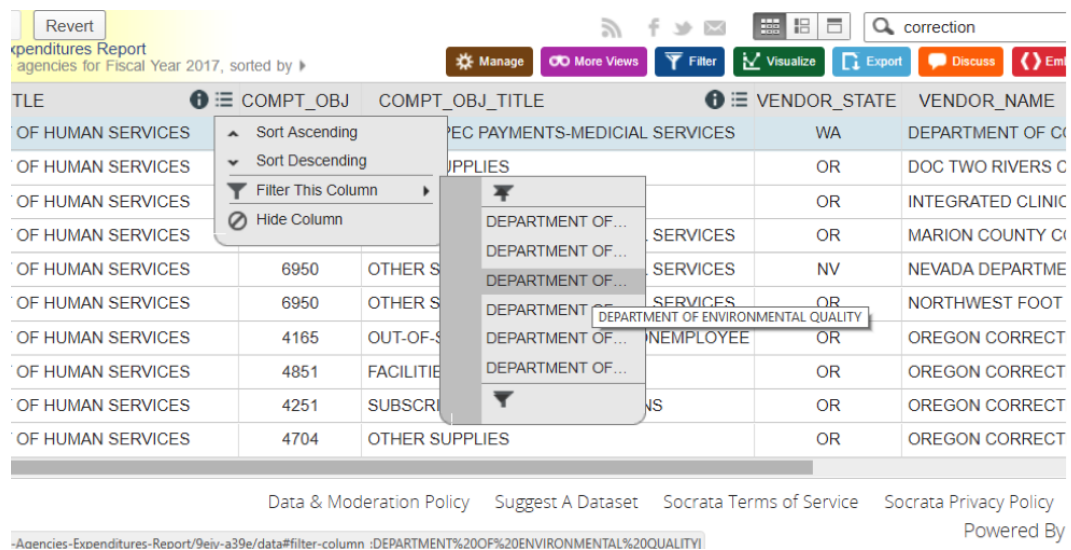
Revert

Expenditures Report

agencies for Fiscal Year 2017, sorted by

correction

Manage More Views Filter Visualize Export Discuss Em

| TLE | COMPT_OBJ | COMPT_OBJ_TITLE | VENDOR_STATE | VENDOR_NAME |
|---|---|---|---|---|
| OF HUMAN SERVICES | | PEC PAYMENTS-MEDICIAL SERVICES | WA | DEPARTMENT OF C |
| OF HUMAN SERVICES | | UPPLIES | OR | DOC TWO RIVERS C |
| OF HUMAN SERVICES | | | OR | INTEGRATED CLINI |
| OF HUMAN SERVICES | | L SERVICES | OR | MARION COUNTY C |
| OF HUMAN SERVICES | 6950 | OTHER S L SERVICES | NV | NEVADA DEPARTME |
| OF HUMAN SERVICES | 6950 | OTHER S SERVICES | OR | NORTHWEST FOOT |
| OF HUMAN SERVICES | 4165 | OUT-OF-S NONEMPLOYEE | OR | OREGON CORRECT |
| OF HUMAN SERVICES | 4851 | FACILITIE | OR | OREGON CORRECT |
| OF HUMAN SERVICES | 4251 | SUBSCR NS | OR | OREGON CORRECT |
| OF HUMAN SERVICES | 4704 | OTHER SUPPLIES | OR | OREGON CORRECT |

Sort Ascending
Sort Descending
Filter This Column
Hide Column

DEPARTMENT OF...
DEPARTMENT OF...
DEPARTMENT OF...
DEPARTMENT OF...
DEPARTMENT OF...
DEPARTMENT OF...

DEPARTMENT OF ENVIRONMENTAL QUALITY

Data & Moderation Policy Suggest A Dataset Socrata Terms of Service Socrata Privacy Policy

Powered By

-Agencies-Expenditures-Report/9eiv-a39e/data#filter-column :DEPARTMENT%20OF%20ENVIRONMENTAL%20QUALITY|